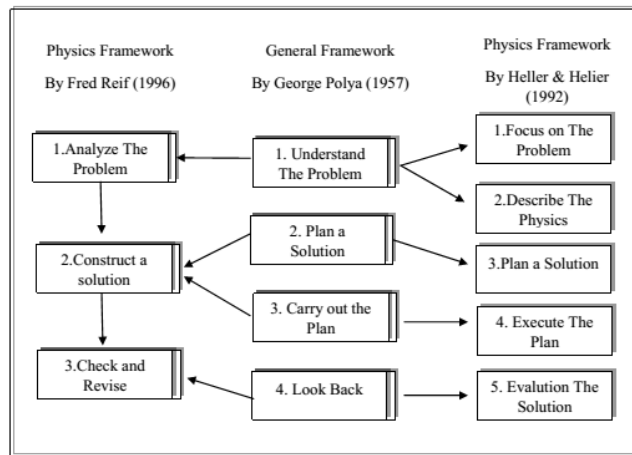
Physics Framework

By Fred Reif (1996)

General Framework

By George Polya (1957)

Physics Framework

By Heller & Helier (1992)

1.Analyze The Problem

1. Understand The Problem

1.Focus on The Problem

2.Describe The Physics

2. Plan a Solution

2.Construct a solution

3.Plan a Solution

3. Carry out the Plan

4. Execute The Plan

3.Check and Revise

4. Look Back

5. Evalution The Solution